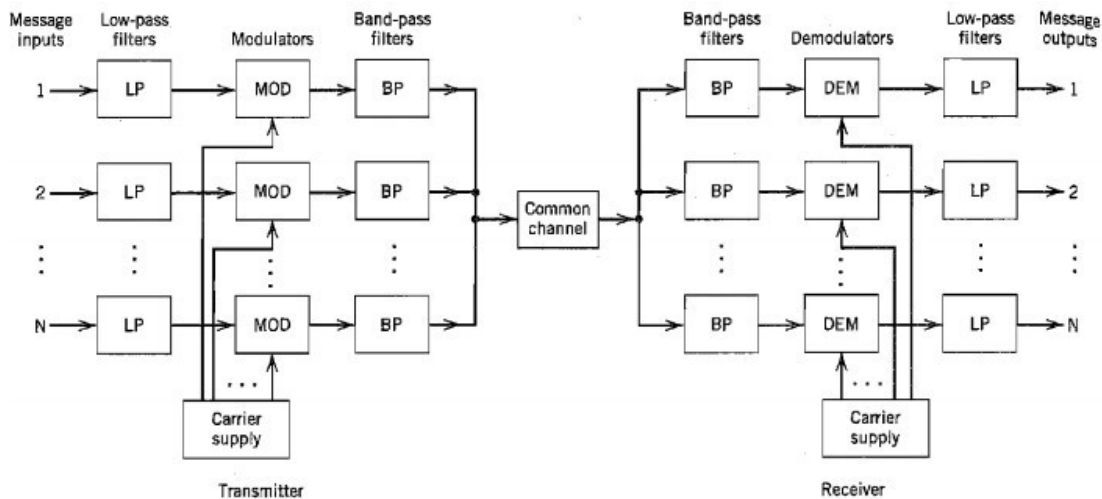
Message inputs
Low-pass filters
Modulators
Band-pass filters
1
LP
MOD
BP
2
LP
MOD
BP
N
LP
MOD
BP
Carrier supply
Transmitter
Common channel
Band-pass filters
Demodulators
Low-pass filters
Message outputs
BP
DEM
LP
1
BP
DEM
LP
2
BP
DEM
LP
N
Carrier supply
Receiver